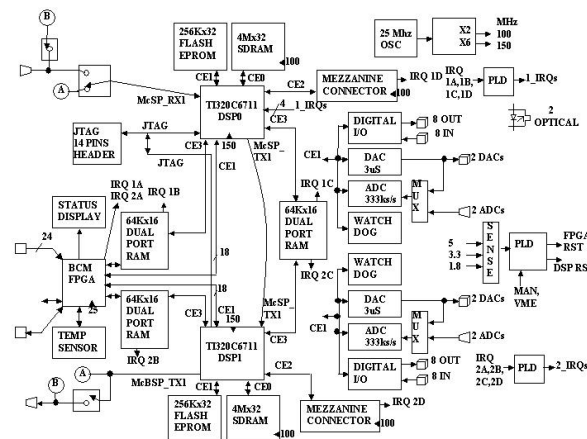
B
A
256Kx32 FLASH EPROM
4Mx32 SDRAM
100
25 Mhz OSC
X2 X6
MHz 100 150
CE1 CE0
CE2
MEZZANINE CONNECTOR
100
IRQ 1D
IRQ 1A,1B, 1C,1D
PLD
1_IRQs
McSP_RX1
TI320C6711 DSP0
4
1_IRQs
2 OPTICAL
JTAG 14 PINS HEADER
JTAG
CE3
DIGITAL I/O
8 OUT
8 IN
JTAG
150
McSP_TX1
CE1
CE1
DAC 3uS
2 DACs
STATUS DISPLAY
IRQ 1A IRQ 2A
IRQ 1B
IRQ 1C
ADC 333ks/s
MUX
2 ADCs
64Kx16 DUAL PORT RAM
64Kx16 DUAL PORT RAM
WATCH DOG
24
BCM FPGA
5 3.3 1.8
SENSE
PLD
FPGA RST
DSP RS
18
IRQ 2C
WATCH DOG
MAN, VME
64Kx16 DUAL PORT RAM
18
25
CE3
CE1 150
McSP_TX1
DAC 3uS
2 DACs
CE1
ADC 333ks/s
MUX
2 ADCs
TEMP SENSOR
IRQ 2B
TI320C6711 DSP1
DIGITAL I/O
8 OUT
8 IN
IRQ 2A,2B, 2C,2D
PLD
2_IRQs
B
A
McBSP_TX1
CE2
256Kx32 FLASH EPROM
4Mx32 SDRAM
100
MEZZANINE CONNECTOR
100
IRQ 2D